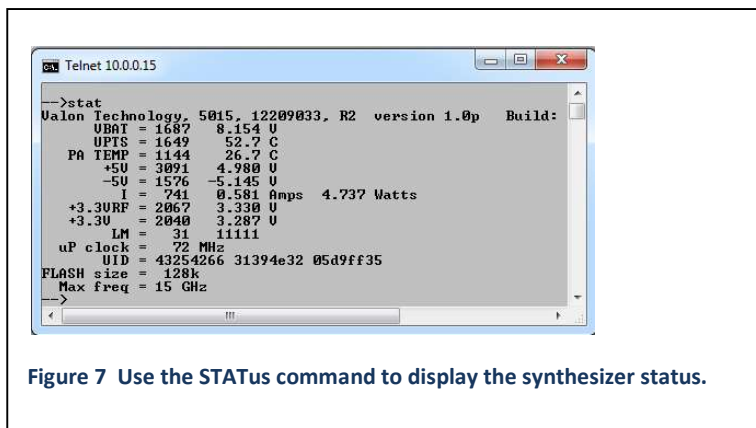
Telnet 10.0.0.15

-->stat
Valon Technology, 5015, 12209033, R2 version 1.0p Build:
VBAT = 1687 8.154 V
VPTS = 1649 52.7 C
PA TEMP = 1144 26.7 C
+5V = 3091 4.980 V
-5V = 1576 -5.145 V
I = 741 0.581 Amps 4.737 Watts
+3.3VRF = 2067 3.330 V
+3.3V = 2040 3.287 V
LM = 31 11111
uP clock = 72 MHz
UID = 43254266 31394e32 05d9ff35
FLASH size = 128k
Max freq = 15 GHz
-->

Figure 7 Use the STATus command to display the synthesizer status.